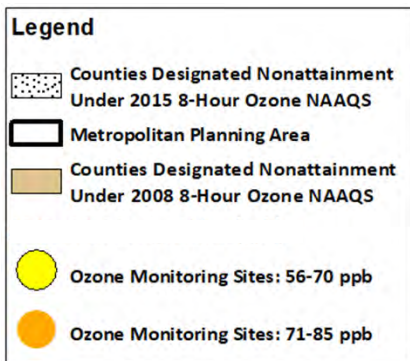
Legend

Counties Designated Nonattainment Under 2015 8-Hour Ozone NAAQS

Metropolitan Planning Area

Counties Designated Nonattainment Under 2008 8-Hour Ozone NAAQS

Ozone Monitoring Sites: 56-70 ppb

Ozone Monitoring Sites: 71-85 ppb